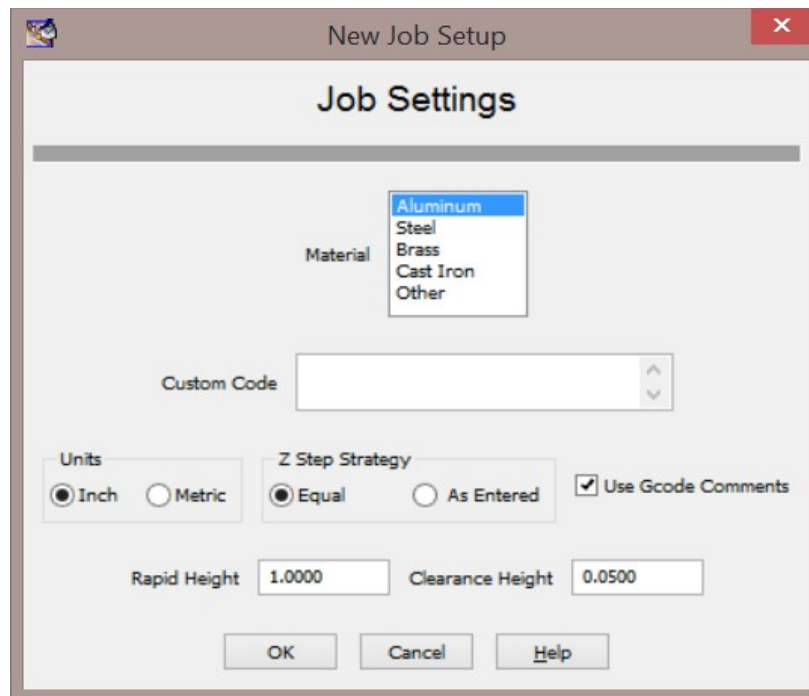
New Job Setup

Job Settings

Material
Aluminum
Steel
Brass
Cast Iron
Other

Custom Code

Units
Inch
Metric

Z Step Strategy
Equal
As Entered

Use Gcode Comments

Rapid Height 1.0000
Clearance Height 0.0500

OK
Cancel
Help